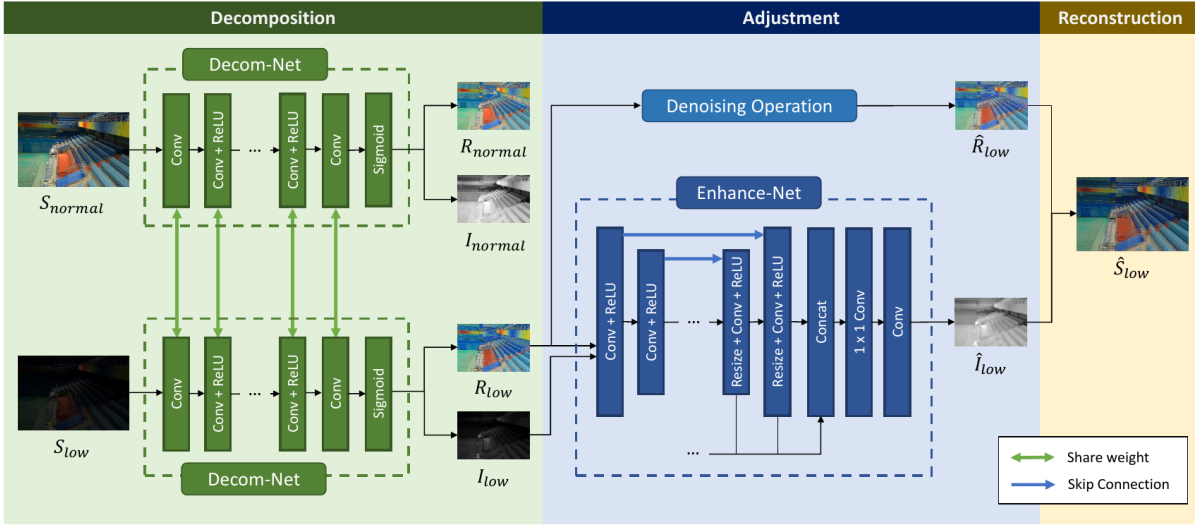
Decomposition

Adjustment

Reconstruction

Decom-Net

Conv

Conv + ReLU

...

Conv + ReLU

Conv

Sigmoid

$S_{normal}$

$R_{normal}$

$I_{normal}$

Denoising Operation

$\hat{R}_{low}$

Enhance-Net

Conv + ReLU

Conv + ReLU

...

Resize + Conv + ReLU

Resize + Conv + ReLU

Concat

1 x 1 Conv

Conv

$\hat{S}_{low}$

$\hat{I}_{low}$

Conv

Conv + ReLU

...

Conv + ReLU

Conv

Sigmoid

$S_{low}$

$R_{low}$

$I_{low}$

...

Decom-Net

Share weight

Skip Connection